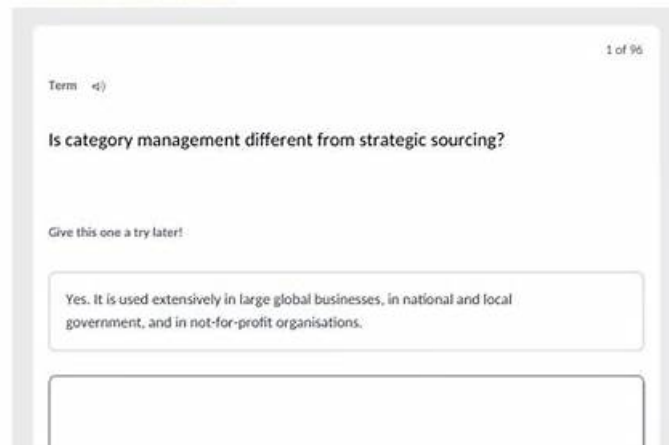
1 of 96

Term

Is category management different from strategic sourcing?

Give this one a try later!

Yes. It is used extensively in large global businesses, in national and local government, and in not-for-profit organisations.